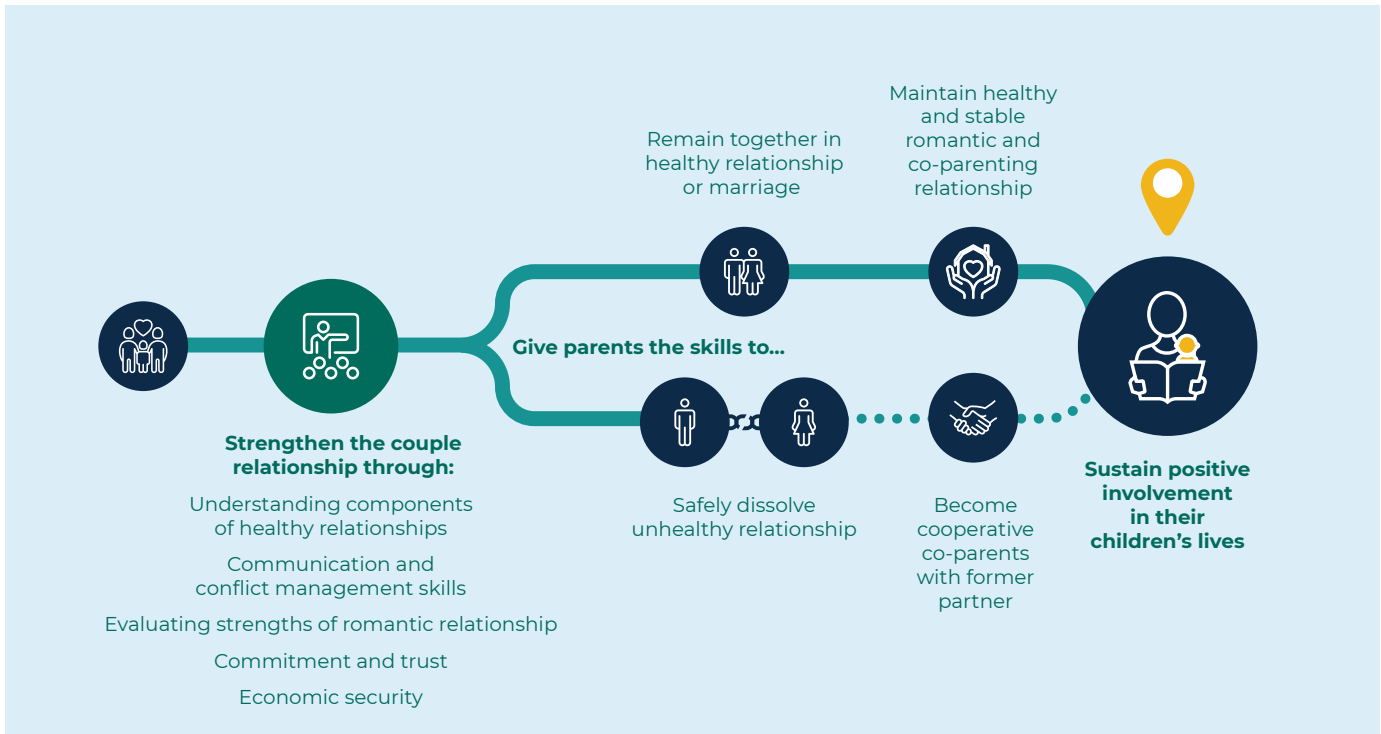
Strengthen the couple relationship through:

Understanding components of healthy relationships

Communication and conflict management skills

Evaluating strengths of romantic relationship

Commitment and trust

Economic security

Give parents the skills to...

Remain together in healthy relationship or marriage

Maintain healthy and stable romantic and co-parenting relationship

Safely dissolve unhealthy relationship

Become cooperative co-parents with former partner

Sustain positive involvement in their children's lives